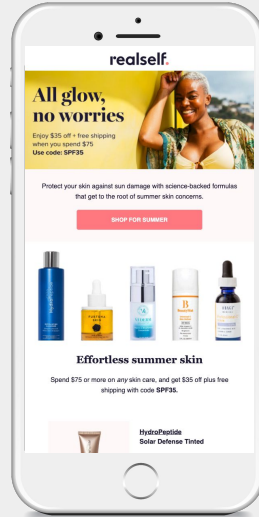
realself.

All glow, no worries

Enjoy $35 off + free shipping when you spend $75
Use code: SPF35

Protect your skin against sun damage with science-backed formulas that get to the root of summer skin concerns.

SHOP FOR SUMMER

Effortless summer skin

Spend $75 or more on *any* skin care, and get $35 off plus free shipping with code **SPF35**.

HydroPeptide
Solar Defense Tinted